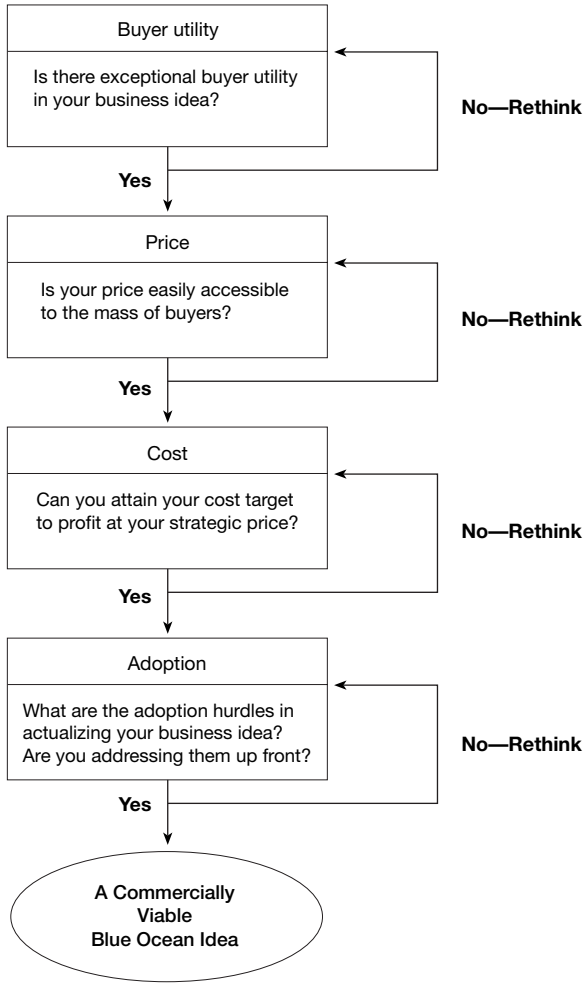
Buyer utility

Is there exceptional buyer utility in your business idea?

No—Rethink

Yes

Price

Is your price easily accessible to the mass of buyers?

No—Rethink

Yes

Cost

Can you attain your cost target to profit at your strategic price?

No—Rethink

Yes

Adoption

What are the adoption hurdles in actualizing your business idea? Are you addressing them up front?

No—Rethink

Yes

A Commercially Viable Blue Ocean Idea